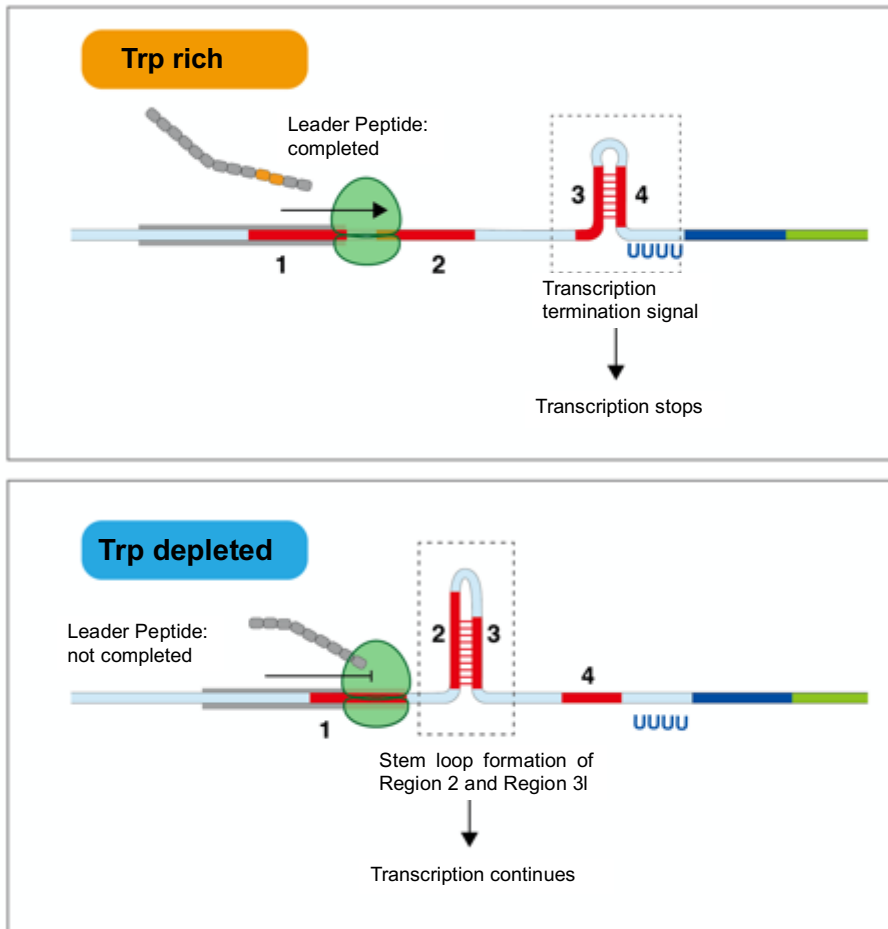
Trp rich

Leader Peptide: completed

3 4

1 2

UUUU

Transcription termination signal

Transcription stops

Trp depleted

Leader Peptide: not completed

2 3

4

1

UUUU

Stem loop formation of Region 2 and Region 3l

Transcription continues